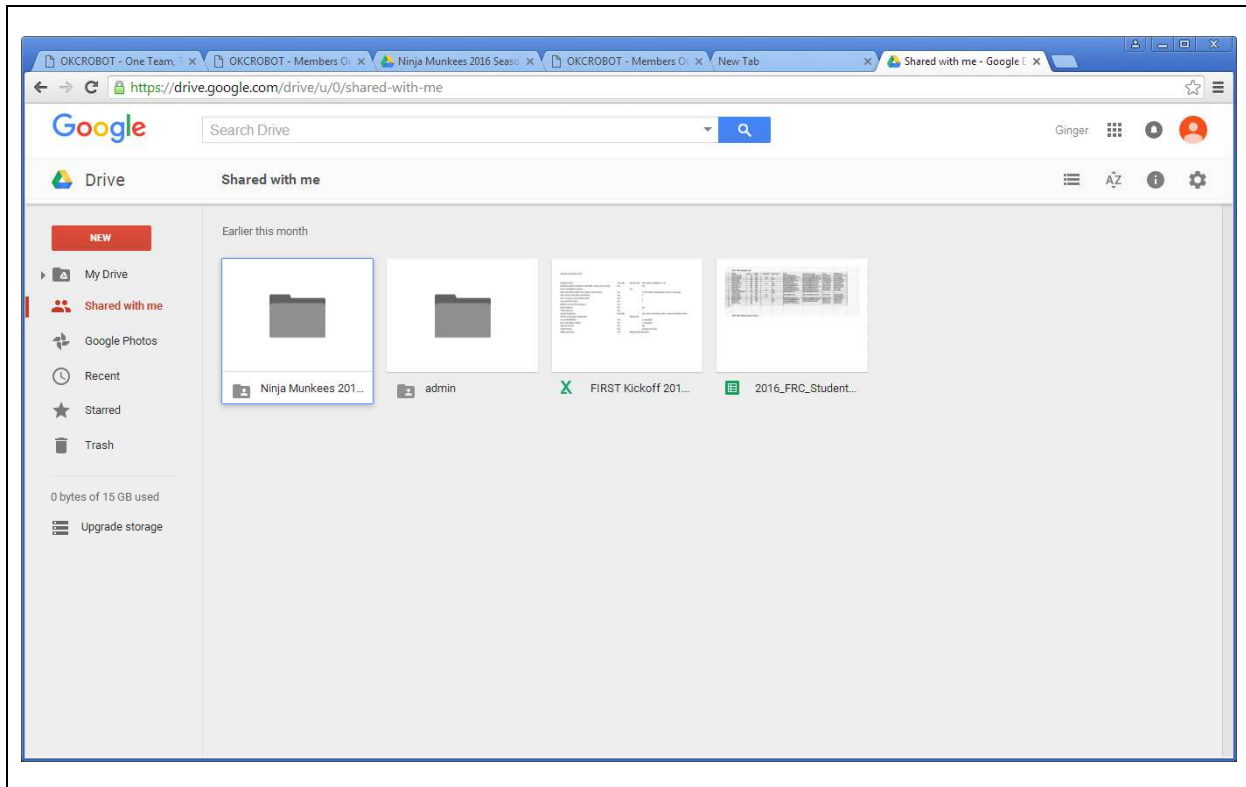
OKCROBOT - One Team, ×
OKCROBOT - Members O ×
Ninja Munkees 2016 Seas ×
OKCROBOT - Members O ×
New Tab ×
Shared with me - Google D ×

https://drive.google.com/drive/u/0/shared-with-me

Google
Search Drive
Ginger

Drive
Shared with me

NEW
My Drive
Shared with me
Google Photos
Recent
Starred
Trash
0 bytes of 15 GB used
Upgrade storage

Earlier this month

Ninja Munkees 201...
admin
FIRST Kickoff 201...
2016_FRC_Student...